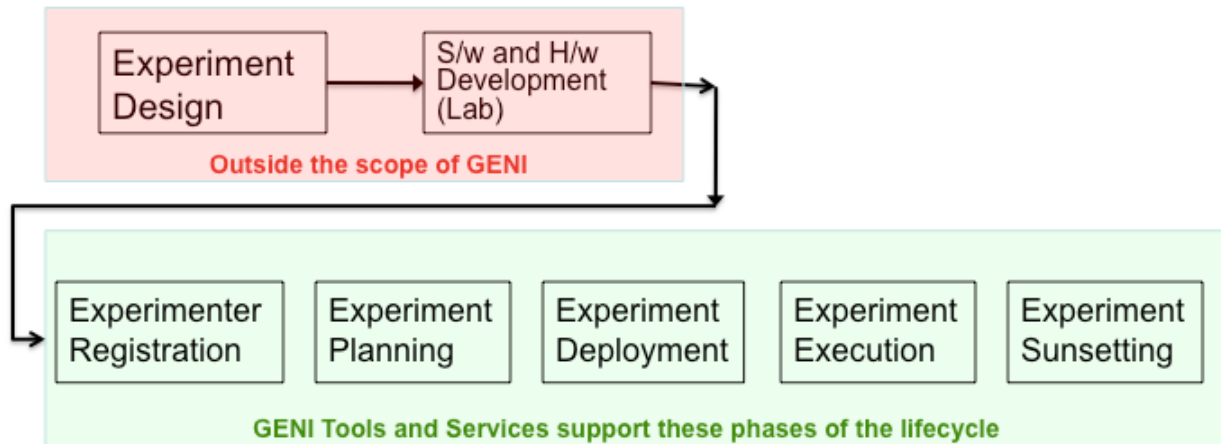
Experiment Design

S/w and H/w Development (Lab)

Outside the scope of GENI

Experimenter Registration

Experiment Planning

Experiment Deployment

Experiment Execution

Experiment Sunsetting

GENI Tools and Services support these phases of the lifecycle